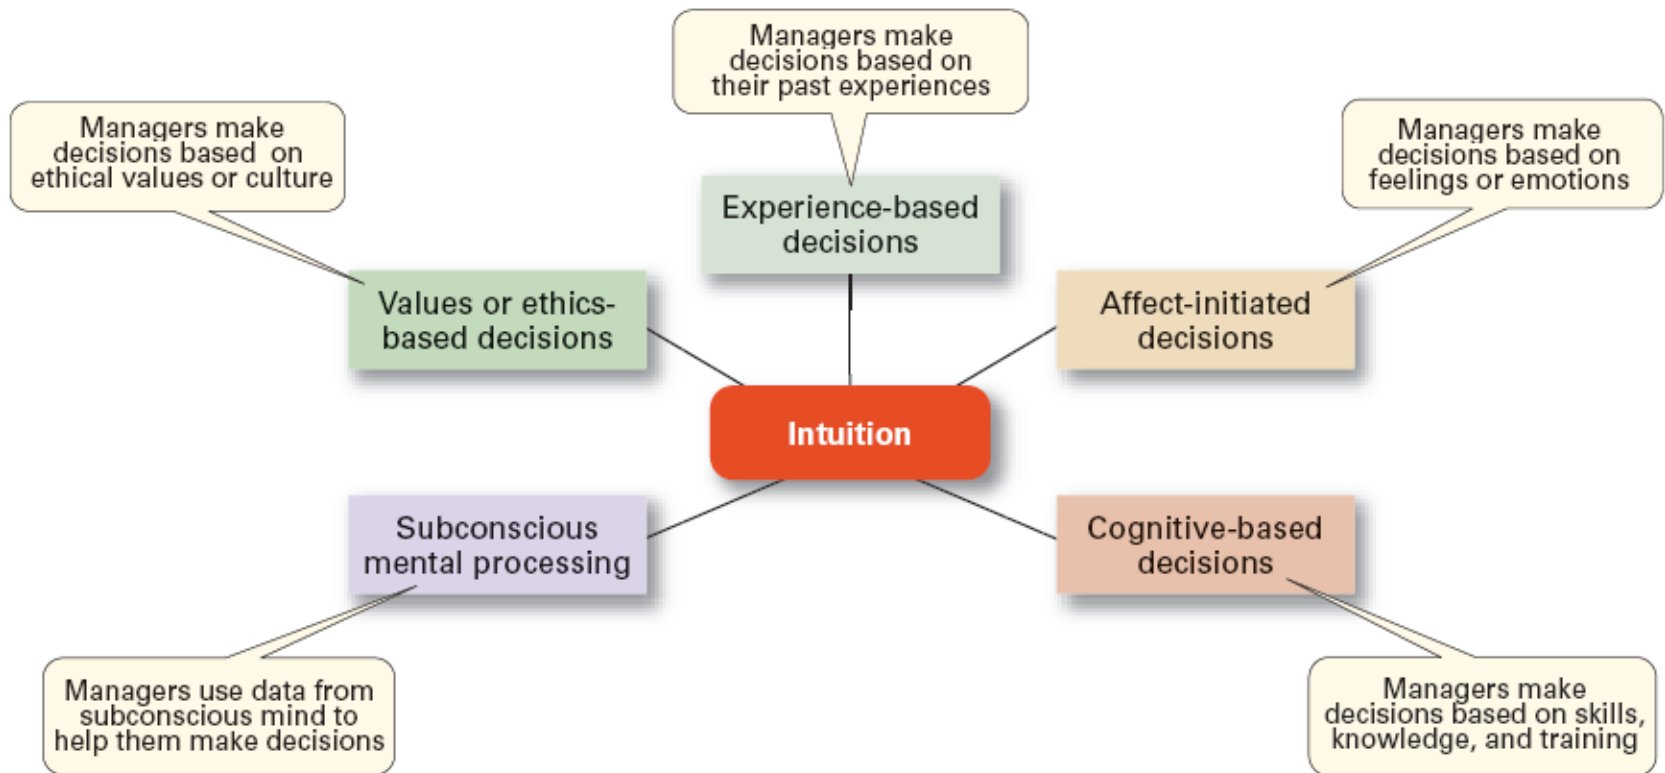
Managers make decisions based on their past experiences

Managers make decisions based on ethical values or culture

Managers make decisions based on feelings or emotions

Experience-based decisions

Values or ethics-based decisions

Affect-initiated decisions

Intuition

Subconscious mental processing

Cognitive-based decisions

Managers use data from subconscious mind to help them make decisions

Managers make decisions based on skills, knowledge, and training